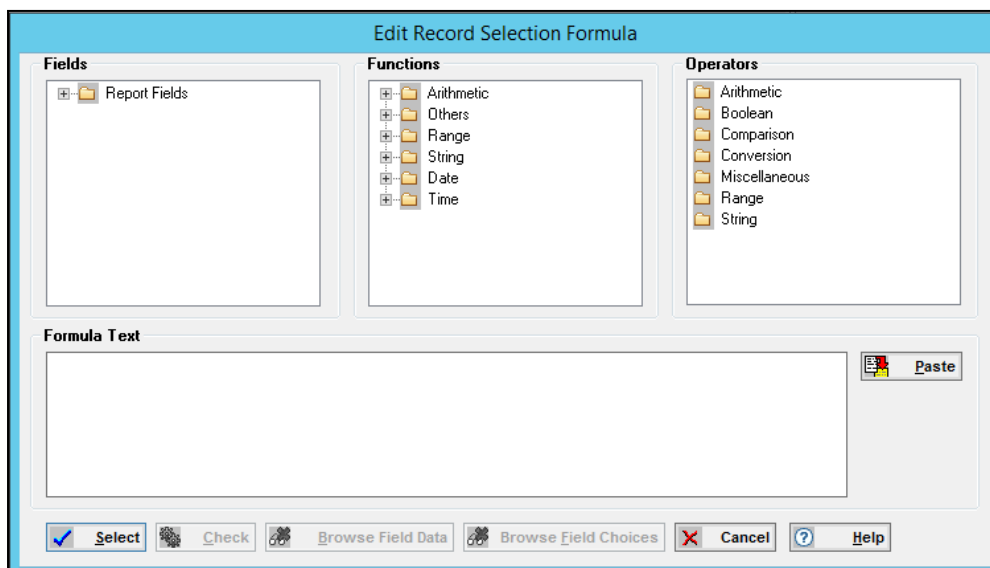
Edit Record Selection Formula

Fields

Report Fields

Functions

Arithmetic
Others
Range
String
Date
Time

Operators

Arithmetic
Boolean
Comparison
Conversion
Miscellaneous
Range
String

Formula Text

Paste

Select
Check
Browse Field Data
Browse Field Choices
Cancel
Help